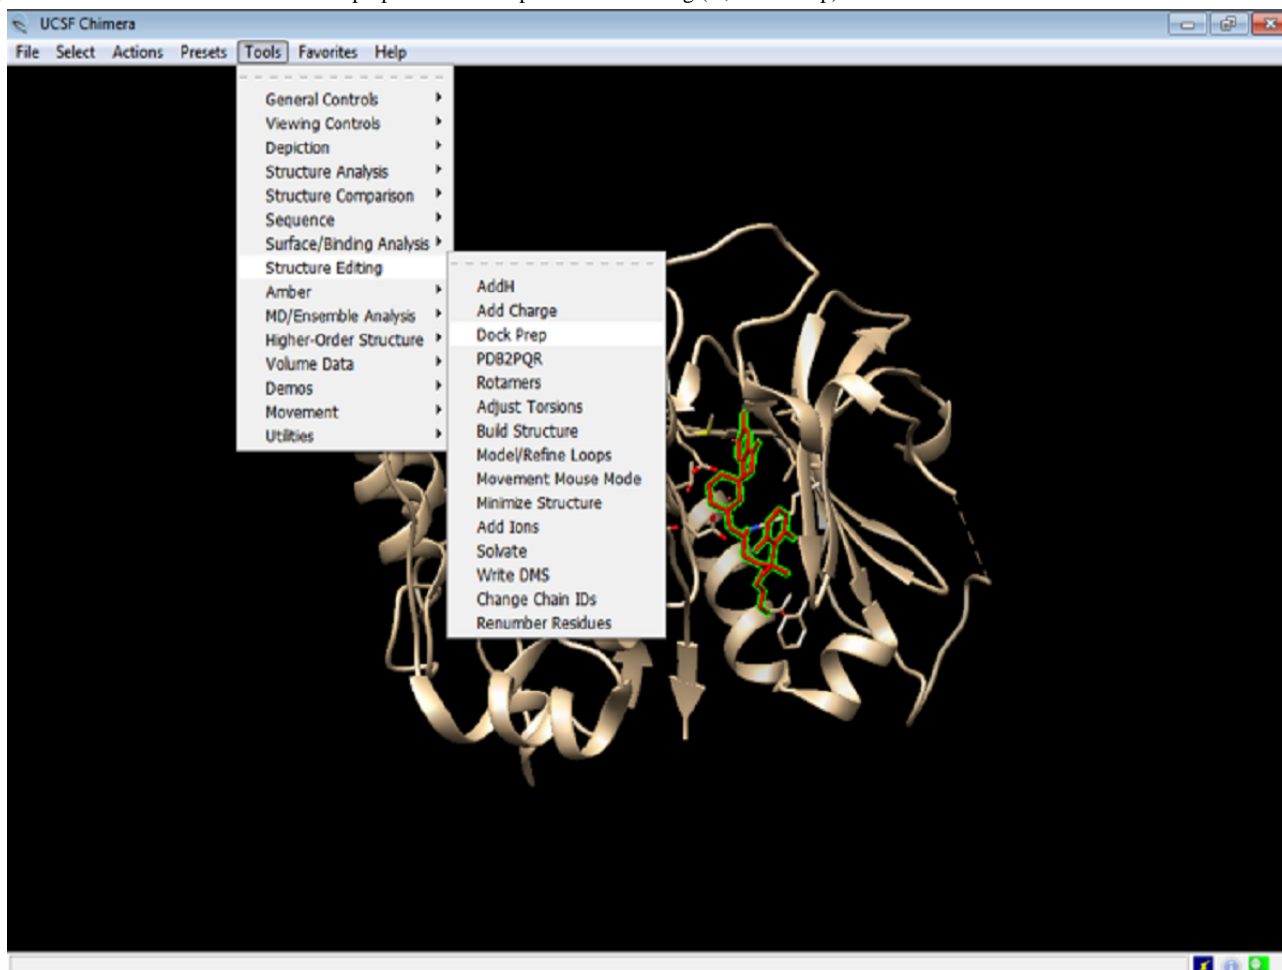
UCSF Chimera

File Select Actions Presets Tools Favorites Help

General Controls
Viewing Controls
Depiction
Structure Analysis
Structure Comparison
Sequence
Surface/Binding Analysis
Structure Editing
Amber
MD/Ensemble Analysis
Higher-Order Structure
Volume Data
Demos
Movement
Utilities

AddH
Add Charge
Dock Prep
PDB2PQR
Rotamers
Adjust Torsions
Build Structure
Model/Refine Loops
Movement Mouse Mode
Minimize Structure
Add Ions
Solvate
Write DMS
Change Chain IDs
Renumber Residues